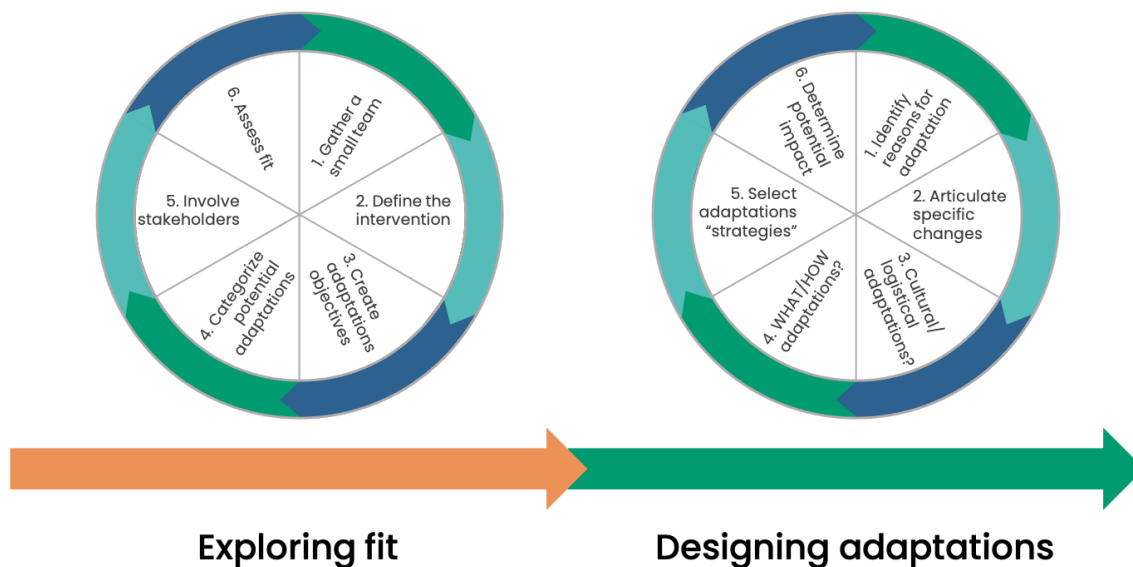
6. Assess fit

1. Gather a small team

2. Define the intervention

3. Create adaptations objectives

4. Categorize potential adaptations

5. Involve stakeholders

6. Determine potential impact

1. Identify reasons for adaptation

2. Articulate specific changes

3. Cultural/ logistical adaptations?

4. WHAT/HOW adaptations?

5. Select adaptations "strategies"

Exploring fit

Designing adaptations